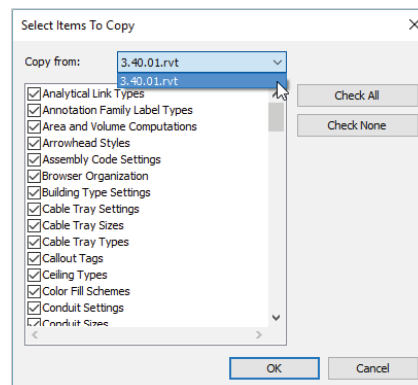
Select Items To Copy

Copy from: 3.40.01.rvt

3.40.01.rvt

Analytical Link Types
Annotation Family Label Types
Area and Volume Computations
Arrowhead Styles
Assembly Code Settings
Browser Organization
Building Type Settings
Cable Tray Settings
Cable Tray Sizes
Cable Tray Types
Callout Tags
Ceiling Types
Color Fill Schemes
Conduit Settings
Conduit Sizes

Check All

Check None

OK

Cancel